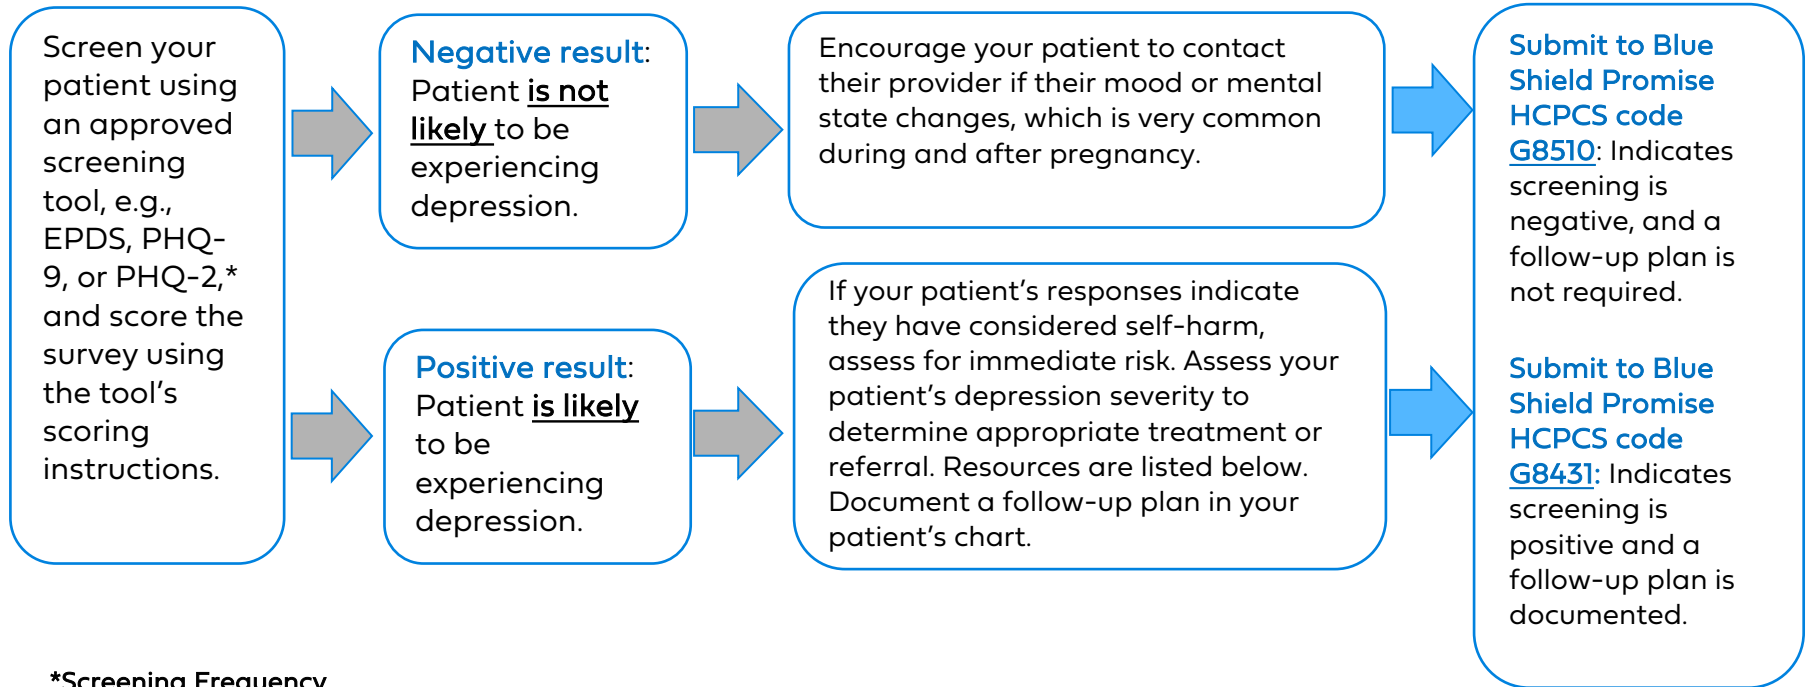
Screen your patient using an approved screening tool, e.g., EPDS, PHQ-9, or PHQ-2,* and score the survey using the tool's scoring instructions.

Negative result: Patient is not likely to be experiencing depression.

Encourage your patient to contact their provider if their mood or mental state changes, which is very common during and after pregnancy.

Submit to Blue Shield Promise HCPCS code G8510: Indicates screening is negative, and a follow-up plan is not required.

Positive result: Patient is likely to be experiencing depression.

If your patient's responses indicate they have considered self-harm, assess for immediate risk. Assess your patient's depression severity to determine appropriate treatment or referral. Resources are listed below. Document a follow-up plan in your patient's chart.

Submit to Blue Shield Promise HCPCS code G8431: Indicates screening is positive and a follow-up plan is documented.

*Screening Frequency